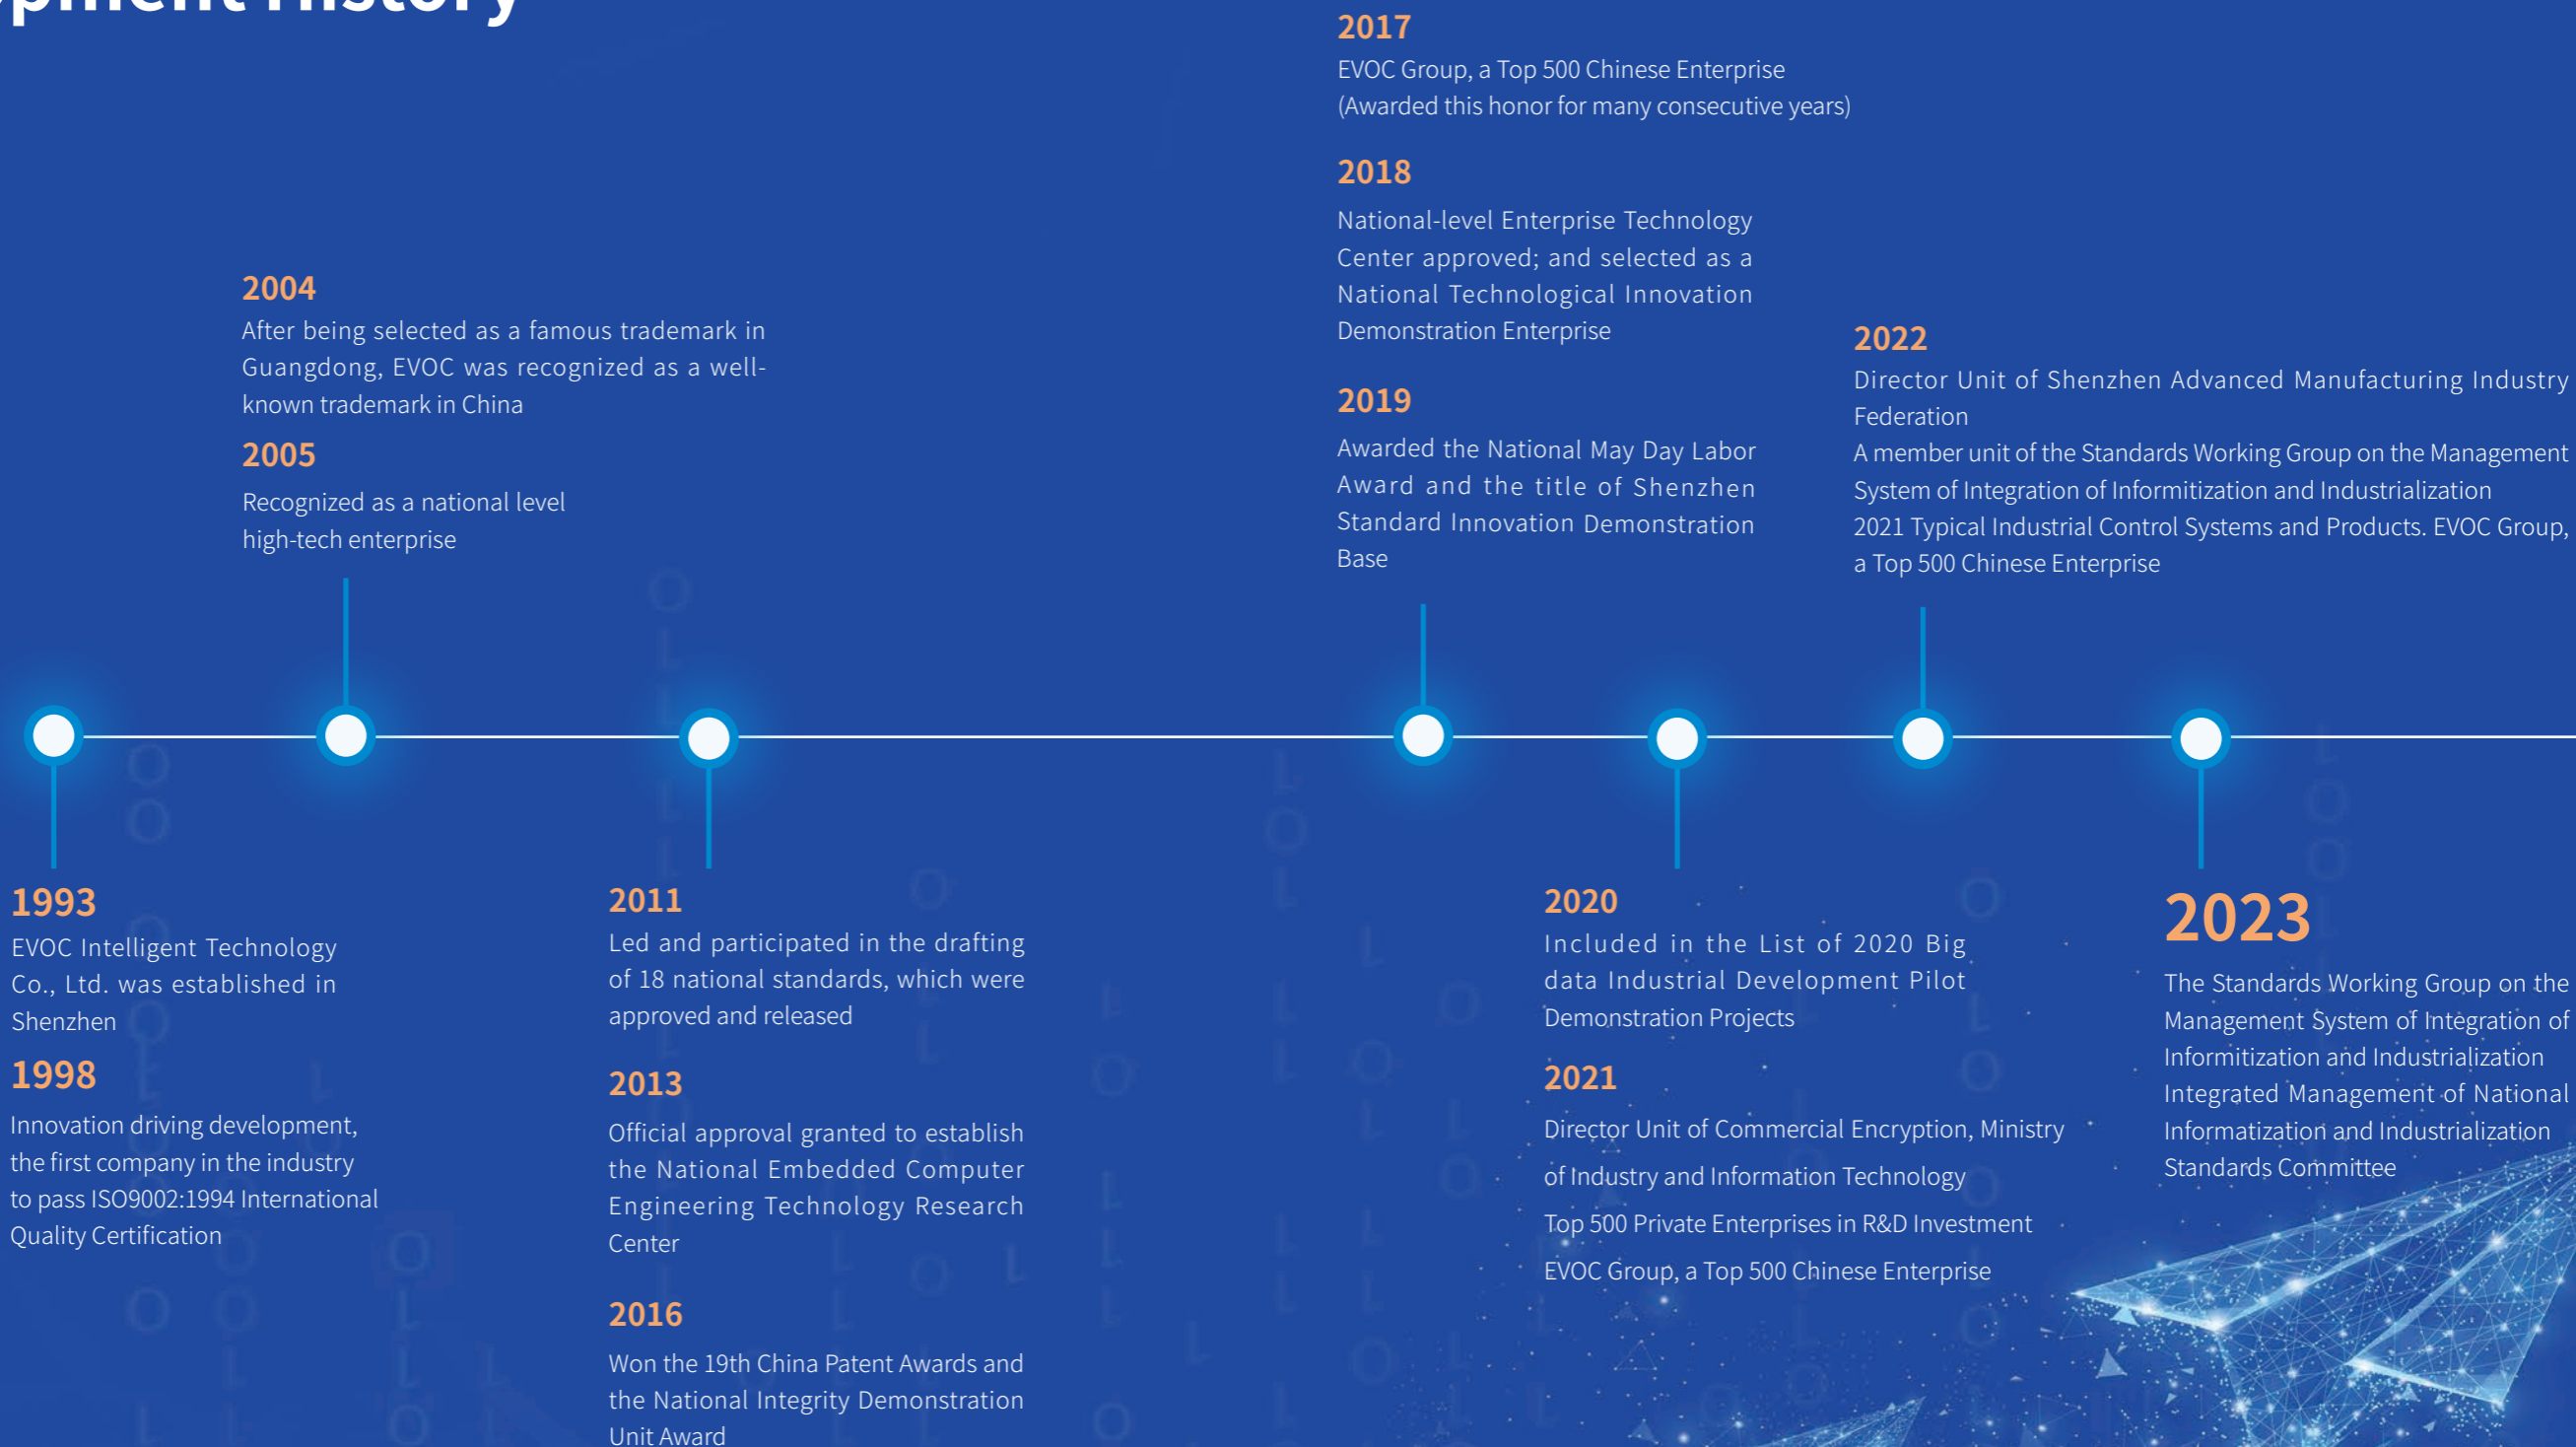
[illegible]pment History

2004
After being selected as a famous trademark in Guangdong, EVOC was recognized as a well-known trademark in China

2005
Recognized as a national level high-tech enterprise

2017
EVOC Group, a Top 500 Chinese Enterprise
(Awarded this honor for many consecutive years)

2018
National-level Enterprise Technology Center approved; and selected as a National Technological Innovation Demonstration Enterprise

2019
Awarded the National May Day Labor Award and the title of Shenzhen Standard Innovation Demonstration Base

2022
Director Unit of Shenzhen Advanced Manufacturing Industry Federation
A member unit of the Standards Working Group on the Management System of Integration of Informitization and Industrialization
2021 Typical Industrial Control Systems and Products. EVOC Group, a Top 500 Chinese Enterprise

1993
EVOC Intelligent Technology Co., Ltd. was established in Shenzhen

1998
Innovation driving development, the first company in the industry to pass ISO9002:1994 International Quality Certification

2011
Led and participated in the drafting of 18 national standards, which were approved and released

2013
Official approval granted to establish the National Embedded Computer Engineering Technology Research Center

2016
Won the 19th China Patent Awards and the National Integrity Demonstration Unit Award

2020
Included in the List of 2020 Big data Industrial Development Pilot Demonstration Projects

2021
Director Unit of Commercial Encryption, Ministry of Industry and Information Technology
Top 500 Private Enterprises in R&D Investment
EVOC Group, a Top 500 Chinese Enterprise

2023
The Standards Working Group on the Management System of Integration of Informitization and Industrialization
Integrated Management of National Informatization and Industrialization Standards Committee